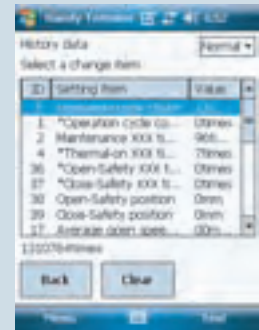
Handy Terminal 4:52

History data Normal

Select a change item

| ID | Setting item | Value |
|---|---|---|
| 7 | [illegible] | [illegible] |
| 1 | *Operation cycle co... | 0times |
| 2 | Maintenance XXX ti... | 968... |
| 4 | *Thermal-on XXX ti... | 7times |
| 36 | *Open-Safety XXX ti... | 0times |
| 37 | *Close-Safety XXX ti... | 0times |
| 38 | Open-Safety position | 0mm |
| 39 | Close-Safety position | 0mm |
| 17 | Average open spee... | 00... |

1310784times

Back

Clear

Menu

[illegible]